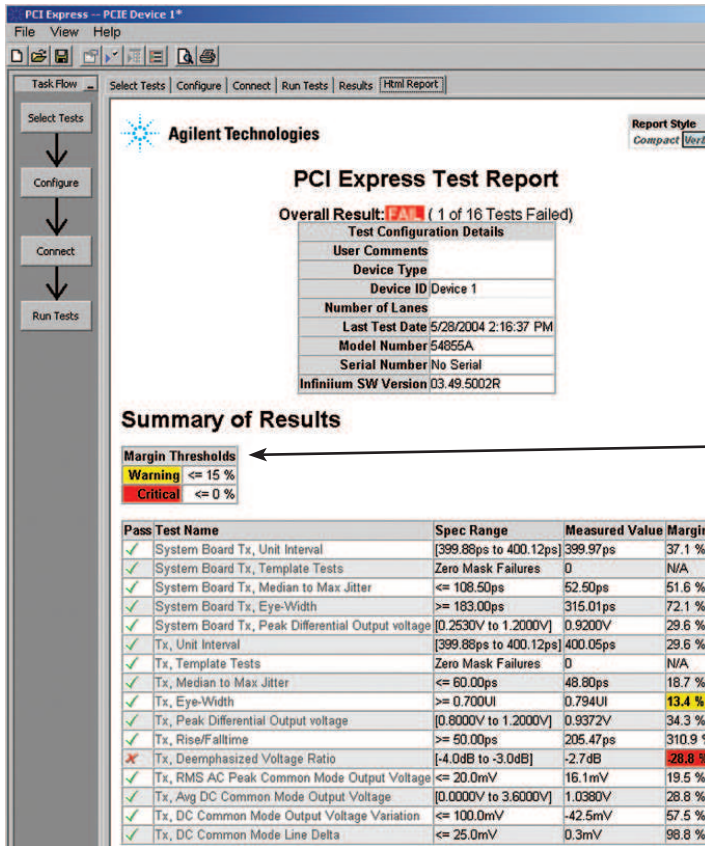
PCI Express -- PCIE Device 1*
File View Help

Task Flow
Select Tests
Configure
Connect
Run Tests

Select Tests | Configure | Connect | Run Tests | Results | Html Report

Agilent Technologies

Report Style
Compact Verb

PCI Express Test Report

Overall Result: FAIL ( 1 of 16 Tests Failed)

| Test Configuration Details | |
|---|---|
| User Comments | |
| Device Type | |
| Device ID | Device 1 |
| Number of Lanes | |
| Last Test Date | 5/28/2004 2:16:37 PM |
| Model Number | 54855A |
| Serial Number | No Serial |
| Infiniium SW Version | 03.49.5002R |

Summary of Results

| Margin Thresholds | |
|---|---|
| Warning | <= 15 % |
| Critical | <= 0 % |

| Pass | Test Name | Spec Range | Measured Value | Margi |
|---|---|---|---|---|
| ✓ | System Board Tx, Unit Interval | [399.88ps to 400.12ps] | 399.97ps | 37.1 % |
| ✓ | System Board Tx, Template Tests | Zero Mask Failures | 0 | N/A |
| ✓ | System Board Tx, Median to Max Jitter | <= 108.50ps | 52.50ps | 51.6 % |
| ✓ | System Board Tx, Eye-Width | >= 183.00ps | 315.01ps | 72.1 % |
| ✓ | System Board Tx, Peak Differential Output voltage | [0.2530V to 1.2000V] | 0.9200V | 29.6 % |
| ✓ | Tx, Unit Interval | [399.88ps to 400.12ps] | 400.05ps | 29.6 % |
| ✓ | Tx, Template Tests | Zero Mask Failures | 0 | N/A |
| ✓ | Tx, Median to Max Jitter | <= 60.00ps | 48.80ps | 18.7 % |
| ✓ | Tx, Eye-Width | >= 0.700UI | 0.794UI | 13.4 % |
| ✓ | Tx, Peak Differential Output voltage | [0.8000V to 1.2000V] | 0.9372V | 34.3 % |
| ✓ | Tx, Rise/Falltime | >= 50.00ps | 205.47ps | 310.9 |
| ✗ | Tx, Deemphasized Voltage Ratio | [-4.0dB to -3.0dB] | -2.7dB | -28.8 % |
| ✓ | Tx, RMS AC Peak Common Mode Output Voltage | <= 20.0mV | 16.1mV | 19.5 % |
| ✓ | Tx, Avg DC Common Mode Output Voltage | [0.0000V to 3.6000V] | 1.0380V | 28.8 % |
| ✓ | Tx, DC Common Mode Output Voltage Variation | <= 100.0mV | -42.5mV | 57.5 % |
| ✓ | Tx, DC Common Mode Line Delta | <= 25.0mV | 0.3mV | 98.8 % |